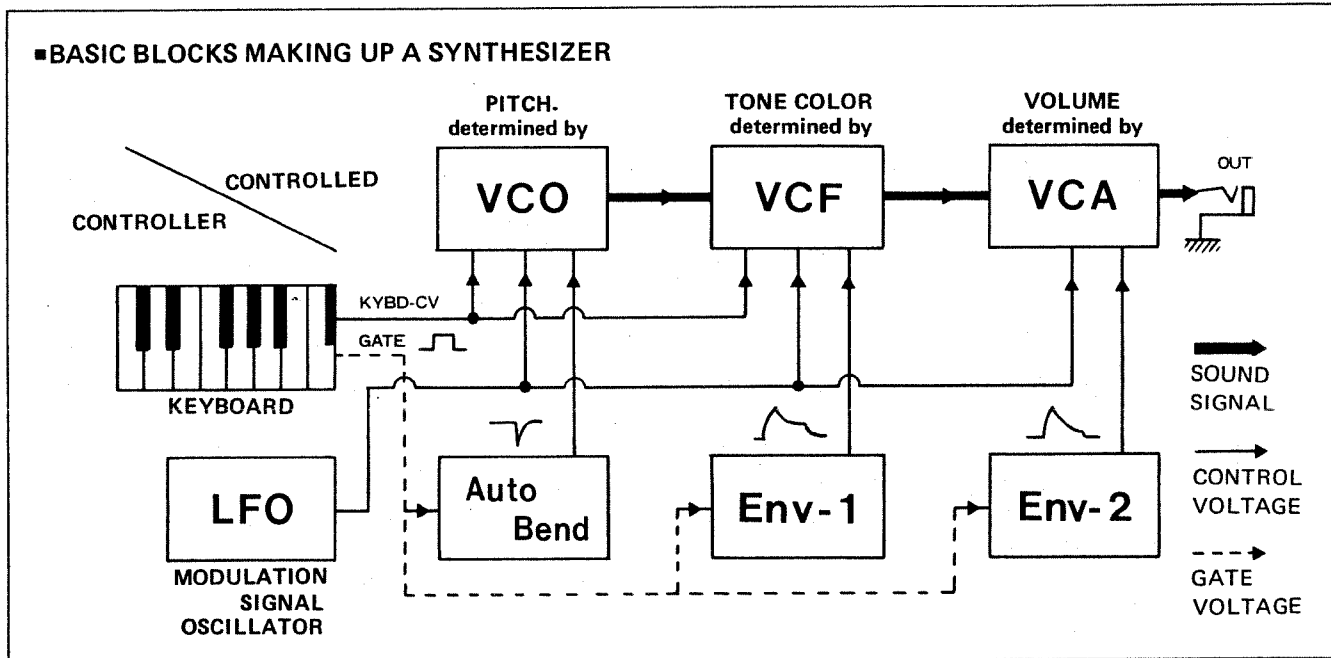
■BASIC BLOCKS MAKING UP A SYNTHESIZER

CONTROLLED

CONTROLLER

PITCH. determined by

VCO

TONE COLOR determined by

VCF

VOLUME determined by

VCA

OUT

KYBD-CV

GATE

KEYBOARD

LFO

MODULATION SIGNAL OSCILLATOR

Auto Bend

Env-1

Env-2

SOUND SIGNAL

CONTROL VOLTAGE

GATE VOLTAGE